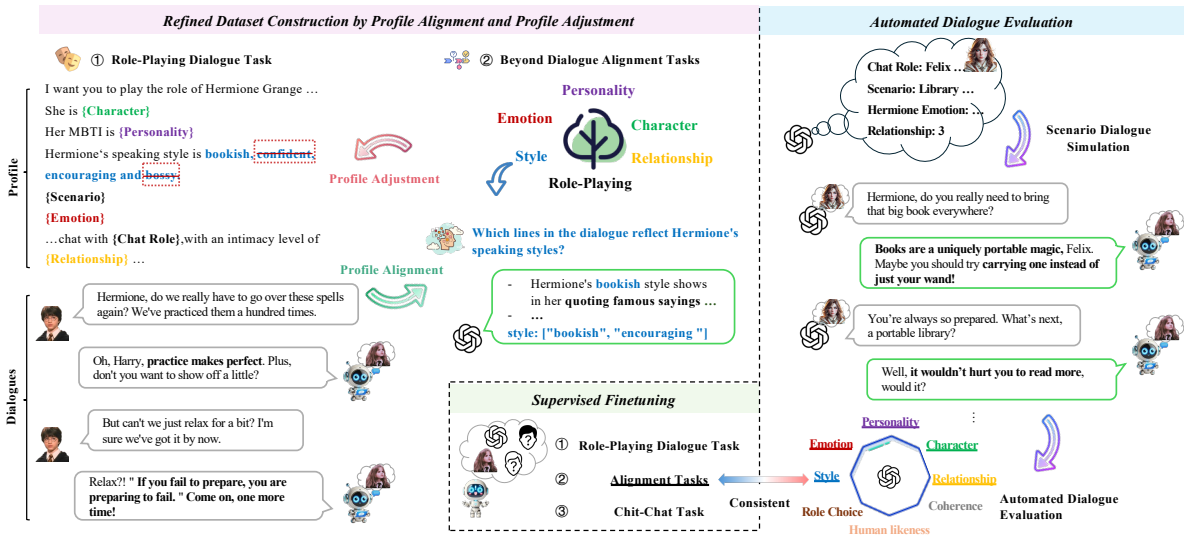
Refined Dataset Construction by Profile Alignment and Profile Adjustment

Automated Dialogue Evaluation

① Role-Playing Dialogue Task

I want you to play the role of Hermione Grange …
She is {Character}
Her MBTI is {Personality}
Hermione's speaking style is bookish, confident, encouraging and bossy.
{Scenario}
{Emotion}
…chat with {Chat Role},with an intimacy level of {Relationship} …

Profile

Profile Adjustment

② Beyond Dialogue Alignment Tasks

Personality
Emotion
Character
Style
Relationship
Role-Playing

Which lines in the dialogue reflect Hermione's speaking styles?

Profile Alignment

- Hermione's bookish style shows in her quoting famous sayings …
- …
style: ["bookish", "encouraging "]

Dialogues

Hermione, do we really have to go over these spells again? We've practiced them a hundred times.

Oh, Harry, practice makes perfect. Plus, don't you want to show off a little?

But can't we just relax for a bit? I'm sure we've got it by now.

Relax?! " If you fail to prepare, you are preparing to fail. " Come on, one more time!

Supervised Finetuning

① Role-Playing Dialogue Task
② Alignment Tasks
③ Chit-Chat Task

Consistent

Chat Role: Felix …
Scenario: Library …
Hermione Emotion: …
Relationship: 3

Scenario Dialogue Simulation

Hermione, do you really need to bring that big book everywhere?

Books are a uniquely portable magic, Felix. Maybe you should try carrying one instead of just your wand!

You're always so prepared. What's next, a portable library?

Well, it wouldn't hurt you to read more, would it?

⋮

Personality
Emotion
Character
Style
Relationship
Role Choice
Coherence
Human likeness

Automated Dialogue Evaluation